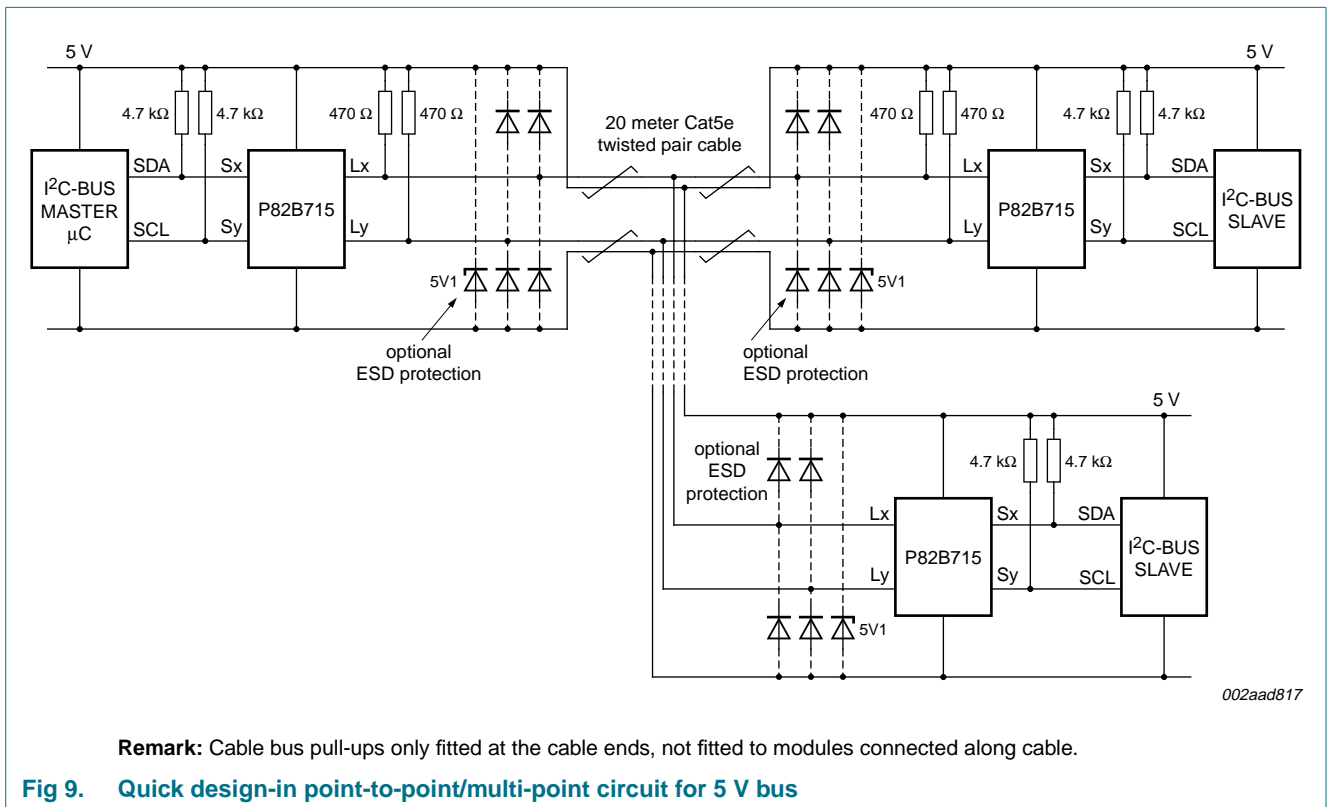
5 V

4.7 kΩ 4.7 kΩ 470 Ω 470 Ω

20 meter Cat5e twisted pair cable

470 Ω 470 Ω 4.7 kΩ 4.7 kΩ

5 V

$I^2C$-BUS MASTER μC

SDA SCL Sx Sy

P82B715

Lx Ly

Lx Ly

P82B715

Sx Sy SDA SCL

$I^2C$-BUS SLAVE

5V1

5V1

optional ESD protection

optional ESD protection

5 V

optional ESD protection

4.7 kΩ 4.7 kΩ

Lx Ly

P82B715

Sx Sy SDA SCL

$I^2C$-BUS SLAVE

5V1

002aad817

**Remark:** Cable bus pull-ups only fitted at the cable ends, not fitted to modules connected along cable.

Fig 9. Quick design-in point-to-point/multi-point circuit for 5 V bus